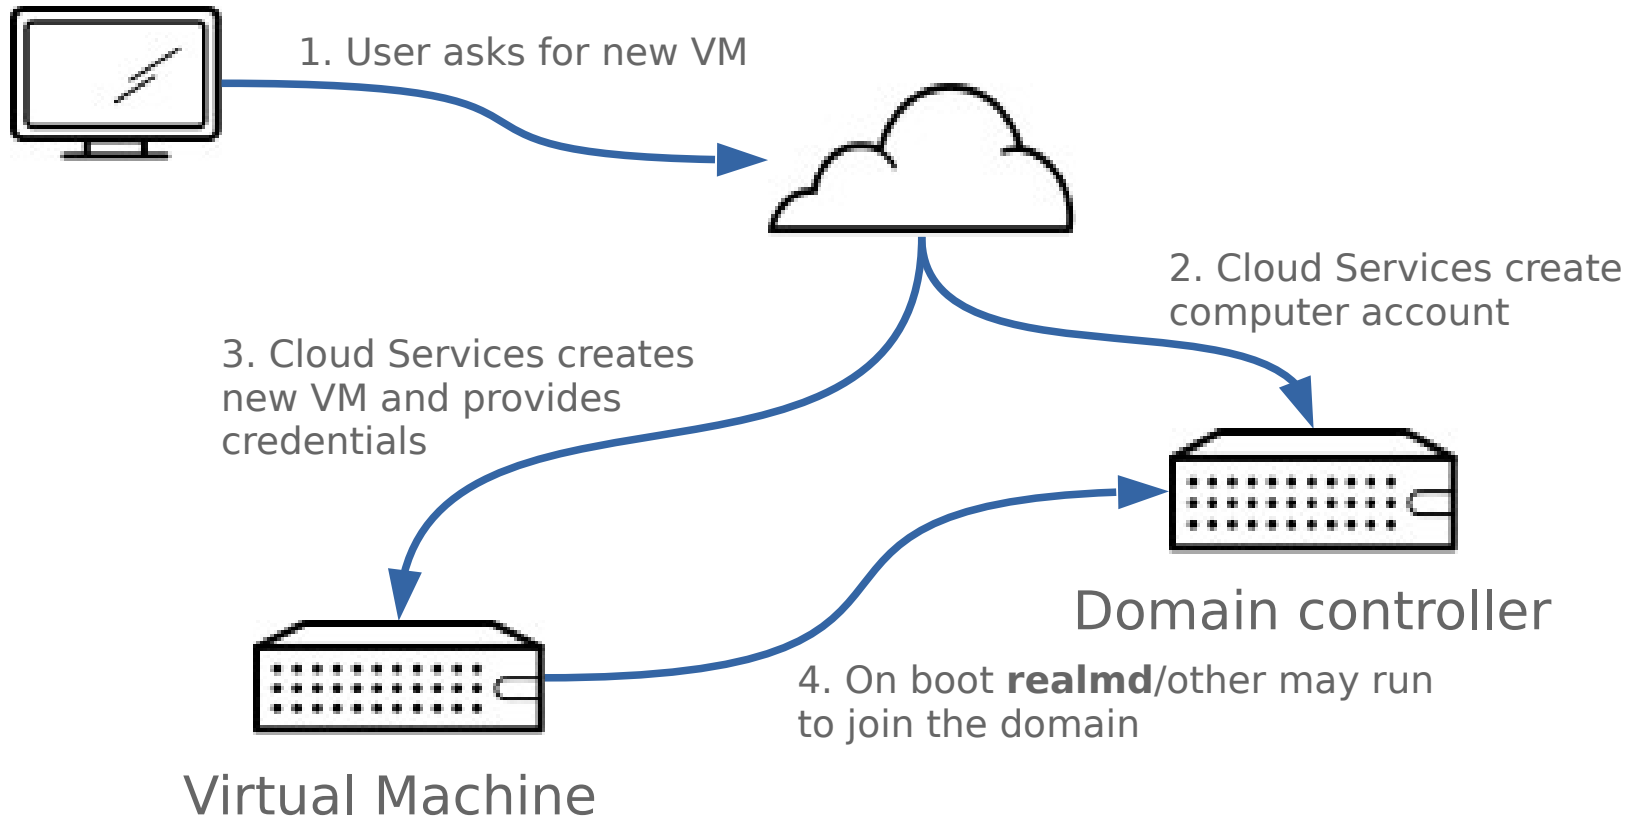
1. User asks for new VM

2. Cloud Services create computer account

3. Cloud Services creates new VM and provides credentials

Domain controller

4. On boot **realmd**/other may run to join the domain

Virtual Machine